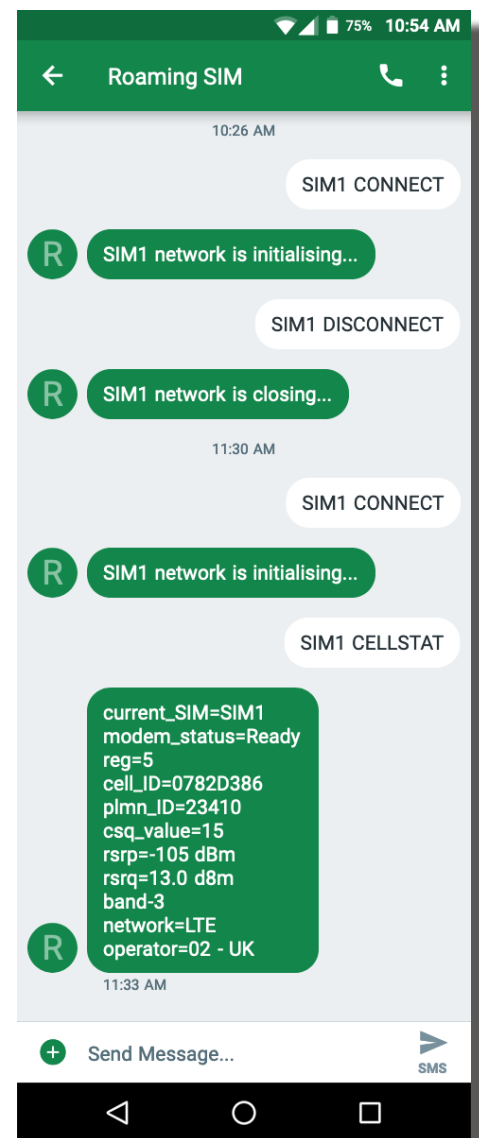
75% 10:54 AM

Roaming SIM

10:26 AM

SIM1 CONNECT

R

SIM1 network is initialising...

SIM1 DISCONNECT

R

SIM1 network is closing...

11:30 AM

SIM1 CONNECT

R

SIM1 network is initialising...

SIM1 CELLSTAT

R

current_SIM=SIM1
modem_status=Ready
reg=5
cell_ID=0782D386
plmn_ID=23410
csq_value=15
rsrp=-105 dBm
rsrq=13.0 d8m
band-3
network=LTE
operator=02 - UK

11:33 AM

Send Message...

SMS